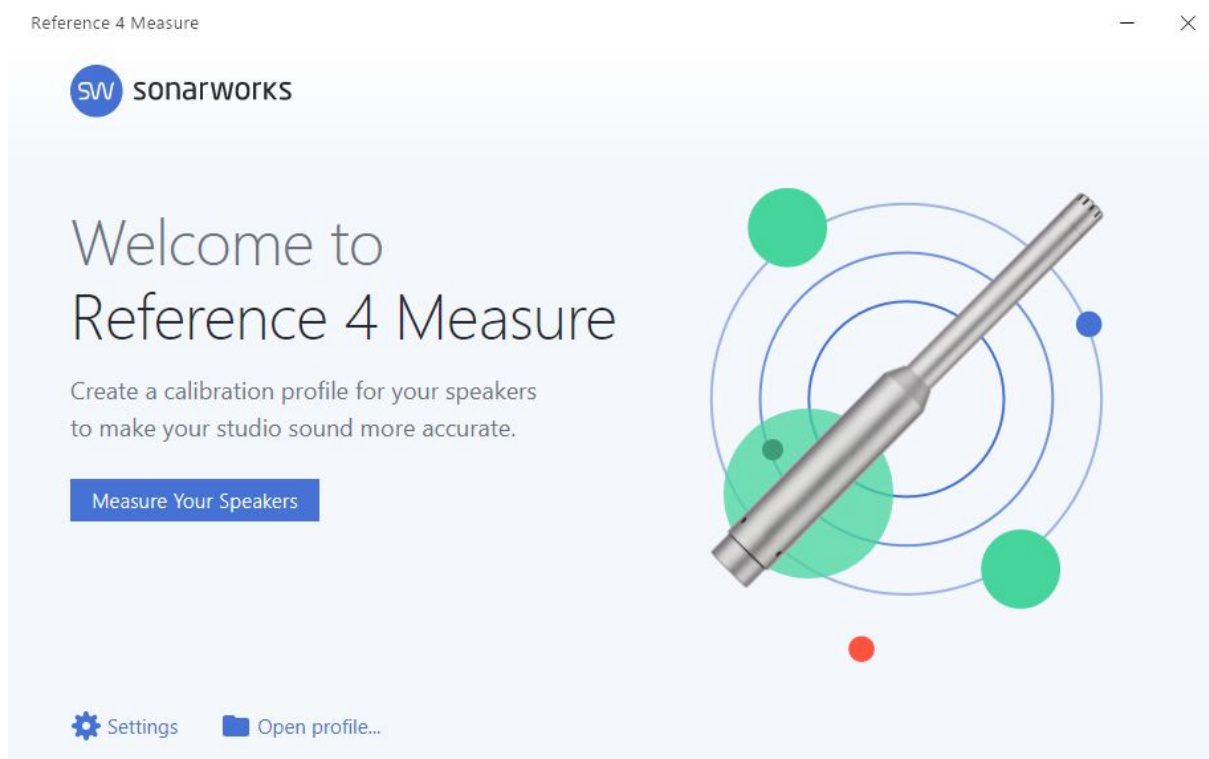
Reference 4 Measure

SW sonarworks

Welcome to
Reference 4 Measure

Create a calibration profile for your speakers to make your studio sound more accurate.

Measure Your Speakers

Settings Open profile...